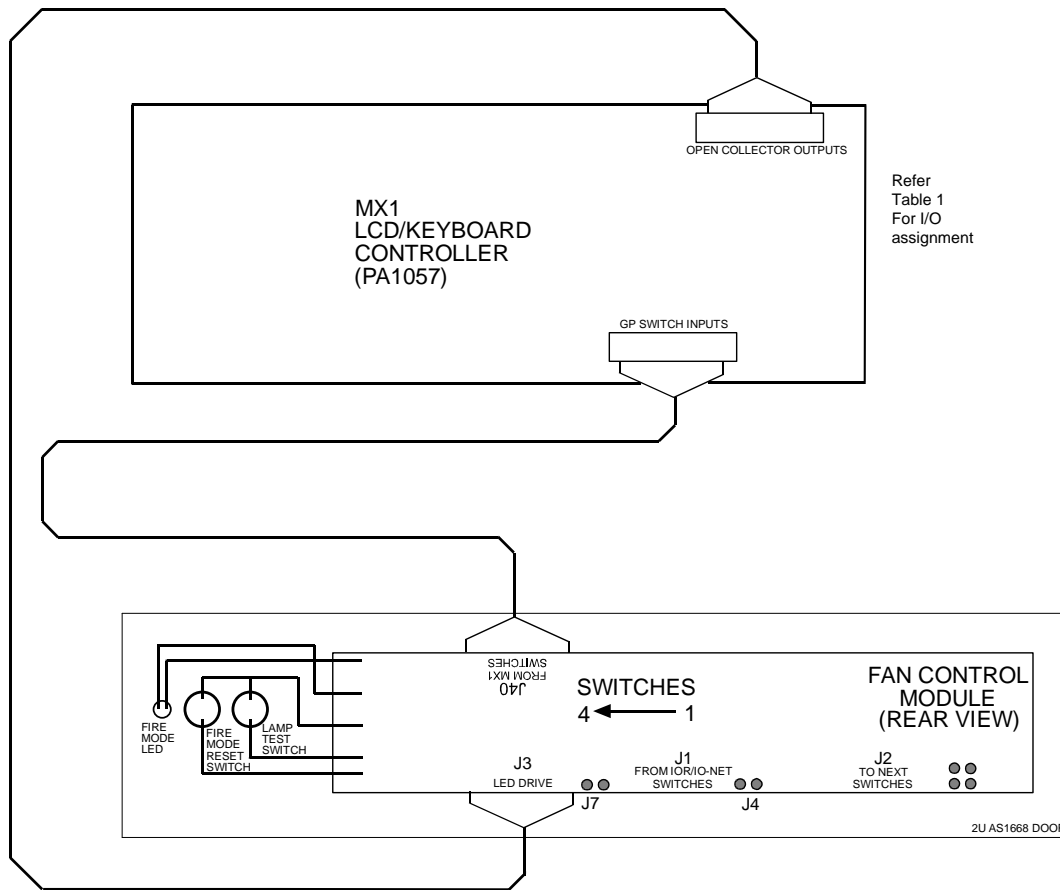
OPEN COLLECTOR OUTPUTS

Refer Table 1 For I/O assignment

MX1
LCD/KEYBOARD
CONTROLLER
(PA1057)

GP SWITCH INPUTS

J40
FROM MX1
SWITCHES

SWITCHES
4 ← 1

FAN CONTROL
MODULE
(REAR VIEW)

FIRE MODE LED

FIRE MODE RESET SWITCH

LAMP TEST SWITCH

J3
LED DRIVE

J7

J1
FROM IOR/IO-NET
SWITCHES

J4

J2
TO NEXT
SWITCHES

2U AS1668 DOO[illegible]